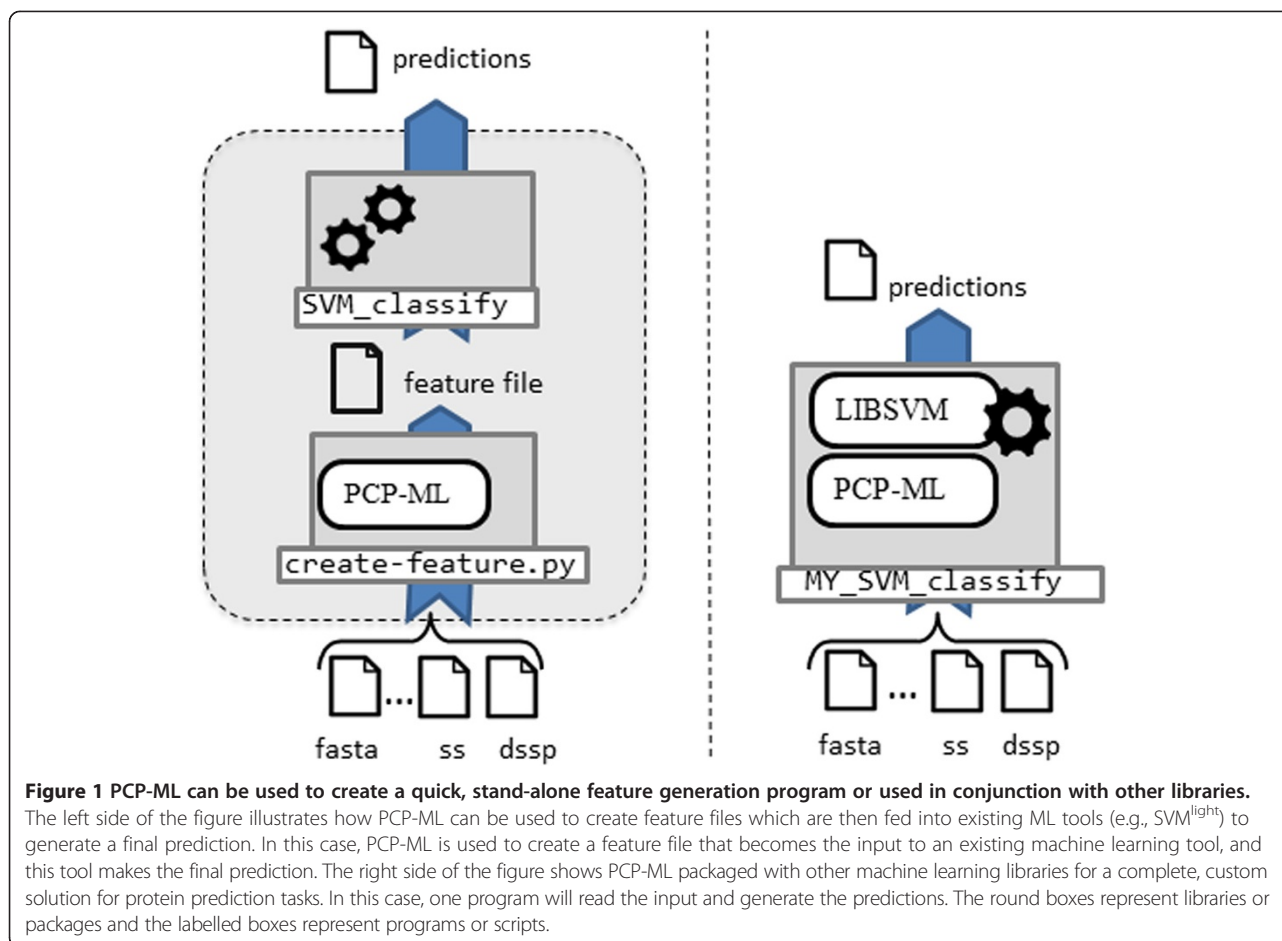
predictions

SVM_classify

feature file

PCP-ML

create-feature.py

... fasta ss dssp

predictions

LIBSVM

PCP-ML

MY_SVM_classify

... fasta ss dssp

**Figure 1 PCP-ML can be used to create a quick, stand-alone feature generation program or used in conjunction with other libraries.** The left side of the figure illustrates how PCP-ML can be used to create feature files which are then fed into existing ML tools (e.g., SVM$^{light}$) to generate a final prediction. In this case, PCP-ML is used to create a feature file that becomes the input to an existing machine learning tool, and this tool makes the final prediction. The right side of the figure shows PCP-ML packaged with other machine learning libraries for a complete, custom solution for protein prediction tasks. In this case, one program will read the input and generate the predictions. The round boxes represent libraries or packages and the labelled boxes represent programs or scripts.